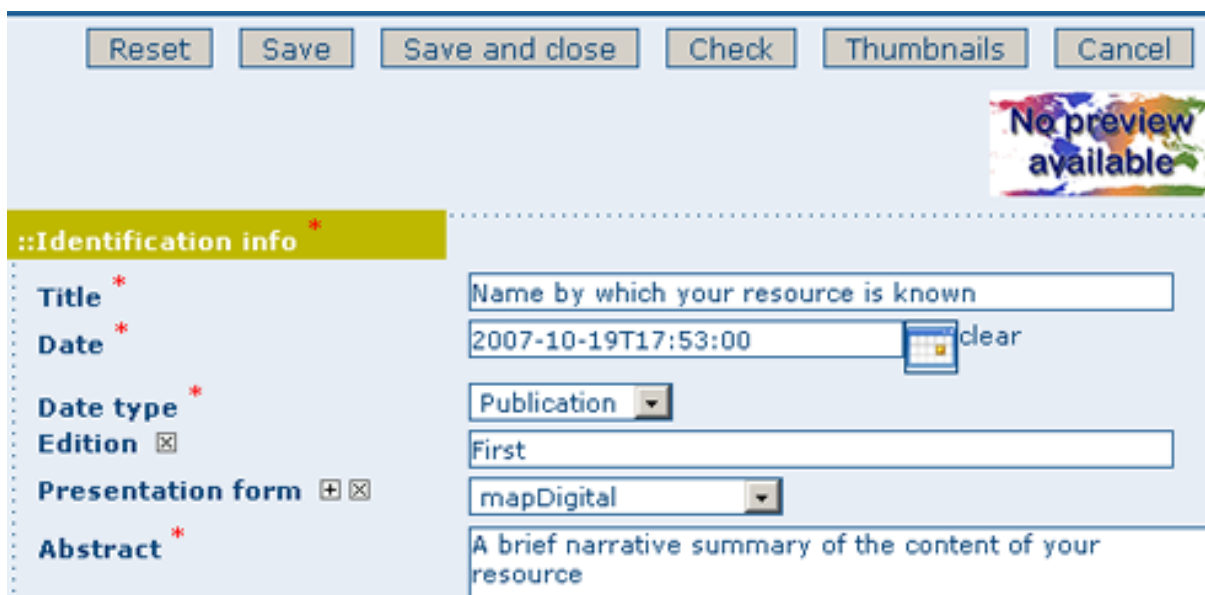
Reset Save Save and close Check Thumbnails Cancel

No preview available

::Identification info *

Title * Name by which your resource is known
Date * 2007-10-19T17:53:00 clear
Date type * Publication
Edition ⊠ First
Presentation form ⊞ ⊠ mapDigital
Abstract * A brief narrative summary of the content of your resource